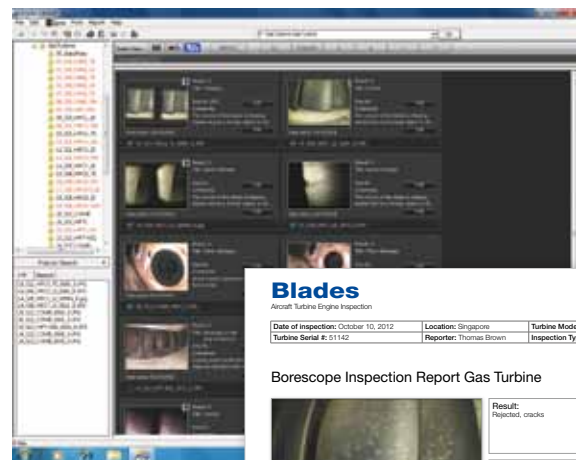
Blades

Aircraft Turbine Engine Inspection

| Date of inspection: October 10, 2012 | Location: Singapore | Turbine Mode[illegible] |
|---|---|---|
| Turbine Serial #: 51142 | Reporter: Thomas Brown | Inspection Ty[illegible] |

Borescope Inspection Report Gas Turbine

Result:
Rejected, cracks